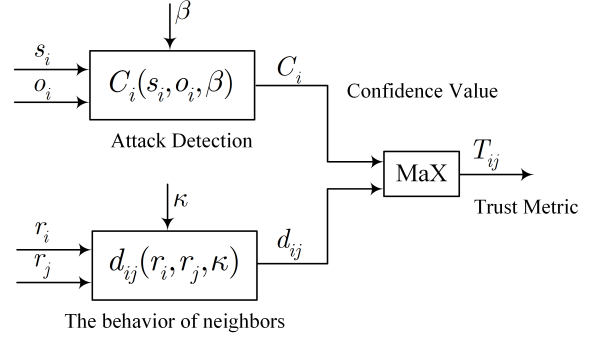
$\beta$

$s_i$

$o_i$

$C_i(s_i, o_i, \beta)$

$C_i$

Confidence Value

Attack Detection

MaX

$T_{ij}$

Trust Metric

$\kappa$

$r_i$

$r_j$

$d_{ij}(r_i, r_j, \kappa)$

$d_{ij}$

The behavior of neighbors